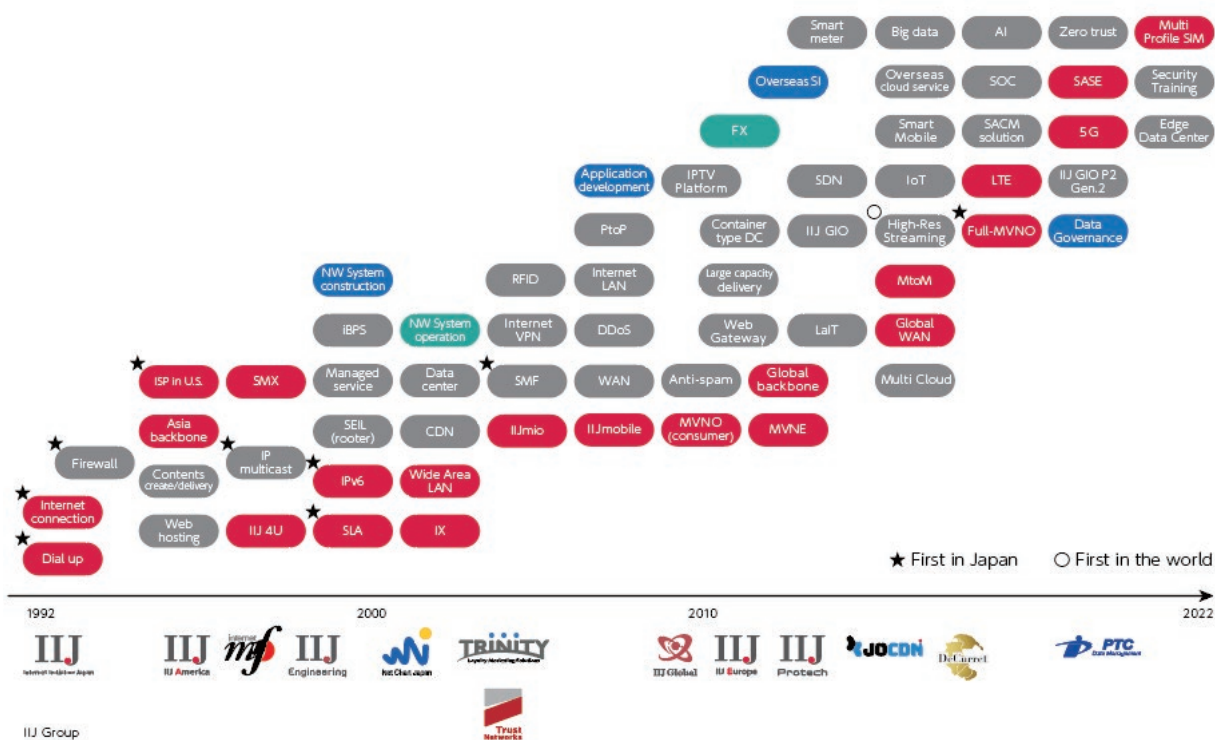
Smart meter
Big data
AI
Zero trust
Multi Profile SIM
Overseas SI
Overseas cloud service
SOC
SASE
Security Training
FX
Smart Mobile
SACM solution
5G
Edge Data Center
Application development
IPTV Platform
SDN
IoT
LTE
IIJ GIO P2 Gen.2
PtoP
Container type DC
IIJ GIO
High-Res Streaming
Full-MVNO
Data Governance
NW System construction
RFID
Internet LAN
Large capacity delivery
MtoM
iBPS
NW System operation
Internet VPN
DDoS
Web Gateway
LaIT
Global WAN
ISP in U.S.
SMX
Managed service
Data center
SMF
WAN
Anti-spam
Global backbone
Multi Cloud
Asia backbone
SEIL (rooter)
CDN
IIJmio
IIJmobile
MVNO (consumer)
MVNE
Firewall
Contents create/delivery
IP multicast
IPv6
Wide Area LAN
Internet connection
Web hosting
IIJ 4U
SLA
IX
Dial up

★ First in Japan ○ First in the world

1992
2000
2010
2022

IIJ
IIJ America
internet mf
IIJ Engineering
Net Chart Japan
TRINITY
Trust Networks
IIJ Global
IIJ Europe
IIJ Protech
JOCDN
DeCurret
PTC

IIJ Group